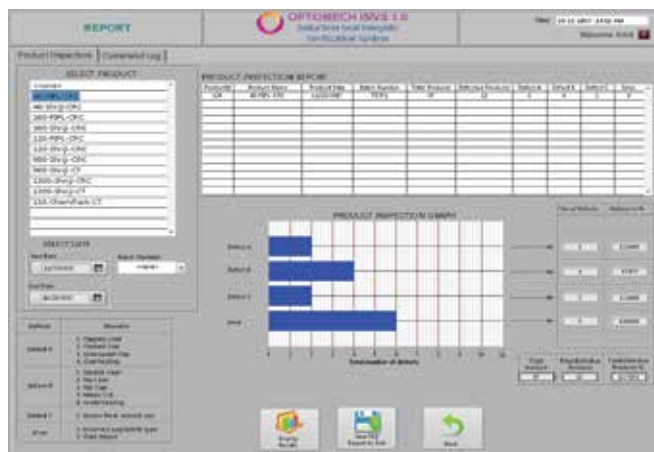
REPORT

OPTOMECH ISVS 1.0
Induction Seal Integrity Verification System

Time 19-12-2017 3:02 PM
Welcome Admin

Product Inspection | Command Log

SELECT PRODUCT

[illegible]
40-Shrg-CRC
40-Shrg-CRC
200-PIPL-CRC
300-Shrg-CRC
120-PIPL-CRC
120-Shrg-CRC
500-Shrg-CRC
500-Shrg-CT
1000-Shrg-CRC
1000-Shrg-CT
110-ChemPack-CT

SELECT DATE
Start Date
Batch Number
End Date

PRODUCT INSPECTION REPORT

| ProductID | Product Name | Product Date | Batch Number | Total Products | Defective Products | Defect A | Defect B | Defect C | Error |
|---|---|---|---|---|---|---|---|---|---|
| 14 | 40-Shrg-CRC | 12/2017 | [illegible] | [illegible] | 12 | 3 | 4 | 3 | 2 |

PRODUCT INSPECTION GRAPH

Defect A
Defect B
Defect C
Error

0 1 2 3 4 5 6 7 8 9 10
Total number of defects

No of Defects | Defect in %
3 | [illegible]
4 | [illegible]
3 | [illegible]
2 | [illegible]

Total Products | Total Defective Products | Total Defective Products %

| Defect | Remarks |
|---|---|
| Defect A | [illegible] |
| Defect B | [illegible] |
| Defect C | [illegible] |
| Error | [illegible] |

Display Graph
Save PDF Export to XLS
Back